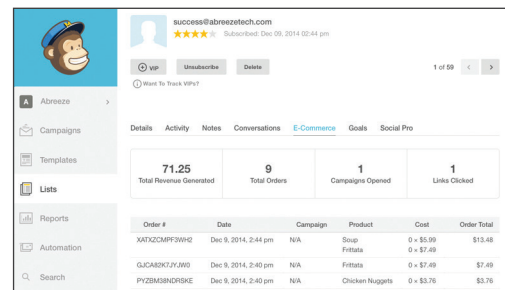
success@abreezetech.com

Subscribed: Dec 09, 2014 02:44 pm

VIP

Unsubscribe

Delete

1 of 59

Want To Track VIPs?

A Abreeze

Campaigns

Templates

Lists

Reports

Automation

Search

Details Activity Notes Conversations E-Commerce Goals Social Pro

| 71.25 | 9 | 1 | 1 |
|---|---|---|---|
| Total Revenue Generated | Total Orders | Campaigns Opened | Links Clicked |

| Order # | Date | Campaign | Product | Cost | Order Total |
|---|---|---|---|---|---|
| XATXZCMPF3WH2 | Dec 9, 2014, 2:44 pm | N/A | Soup<br>Frittata | 0 × $5.99<br>0 × $7.49 | $13.48 |
| GJCA82K7JYJW0 | Dec 9, 2014, 2:40 pm | N/A | Frittata | 0 × $7.49 | $7.49 |
| PYZBM38NDRSKE | Dec 9, 2014, 2:40 pm | N/A | Chicken Nuggets | 0 × $3.76 | $3.76 |